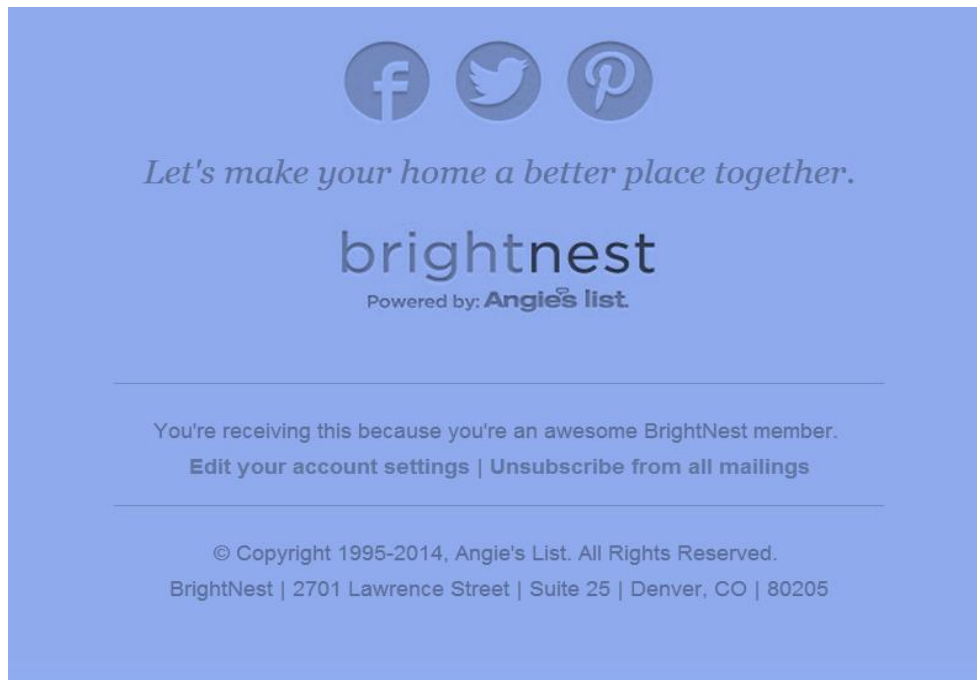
Let's make your home a better place together.

brightnest
Powered by: Angie's list.

You're receiving this because you're an awesome BrightNest member.
Edit your account settings | Unsubscribe from all mailings

© Copyright 1995-2014, Angie's List. All Rights Reserved.
BrightNest | 2701 Lawrence Street | Suite 25 | Denver, CO | 80205